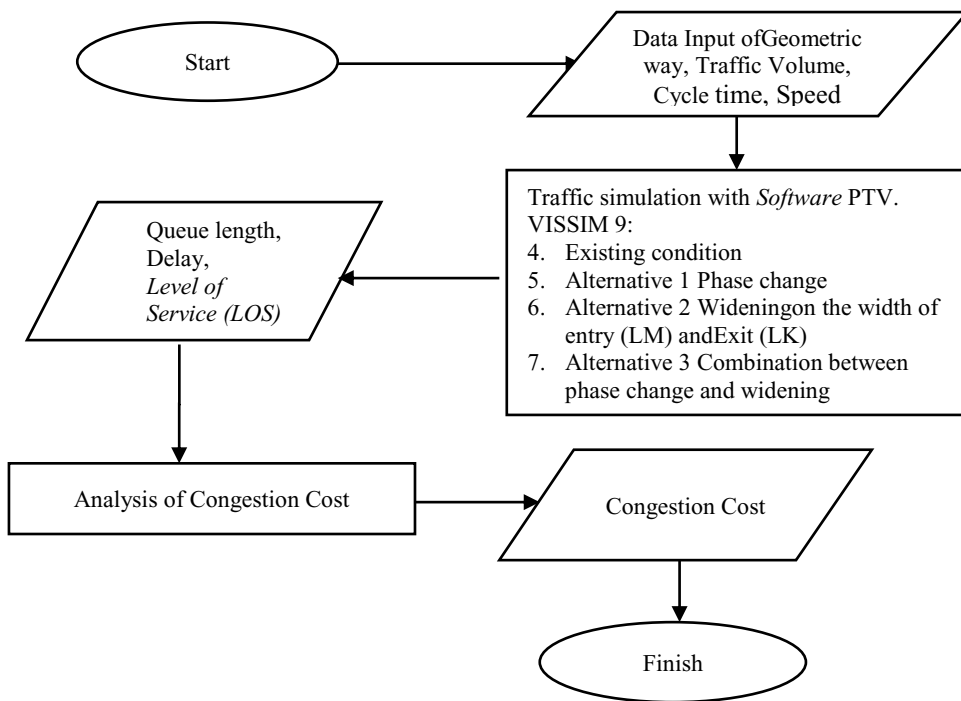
Start

Data Input ofGeometric way, Traffic Volume, Cycle time, Speed

Traffic simulation with *Software* PTV. VISSIM 9:
4. Existing condition
5. Alternative 1 Phase change
6. Alternative 2 Wideningon the width of entry (LM) andExit (LK)
7. Alternative 3 Combination between phase change and widening

Queue length, Delay, *Level of Service (LOS)*

Analysis of Congestion Cost

Congestion Cost

Finish